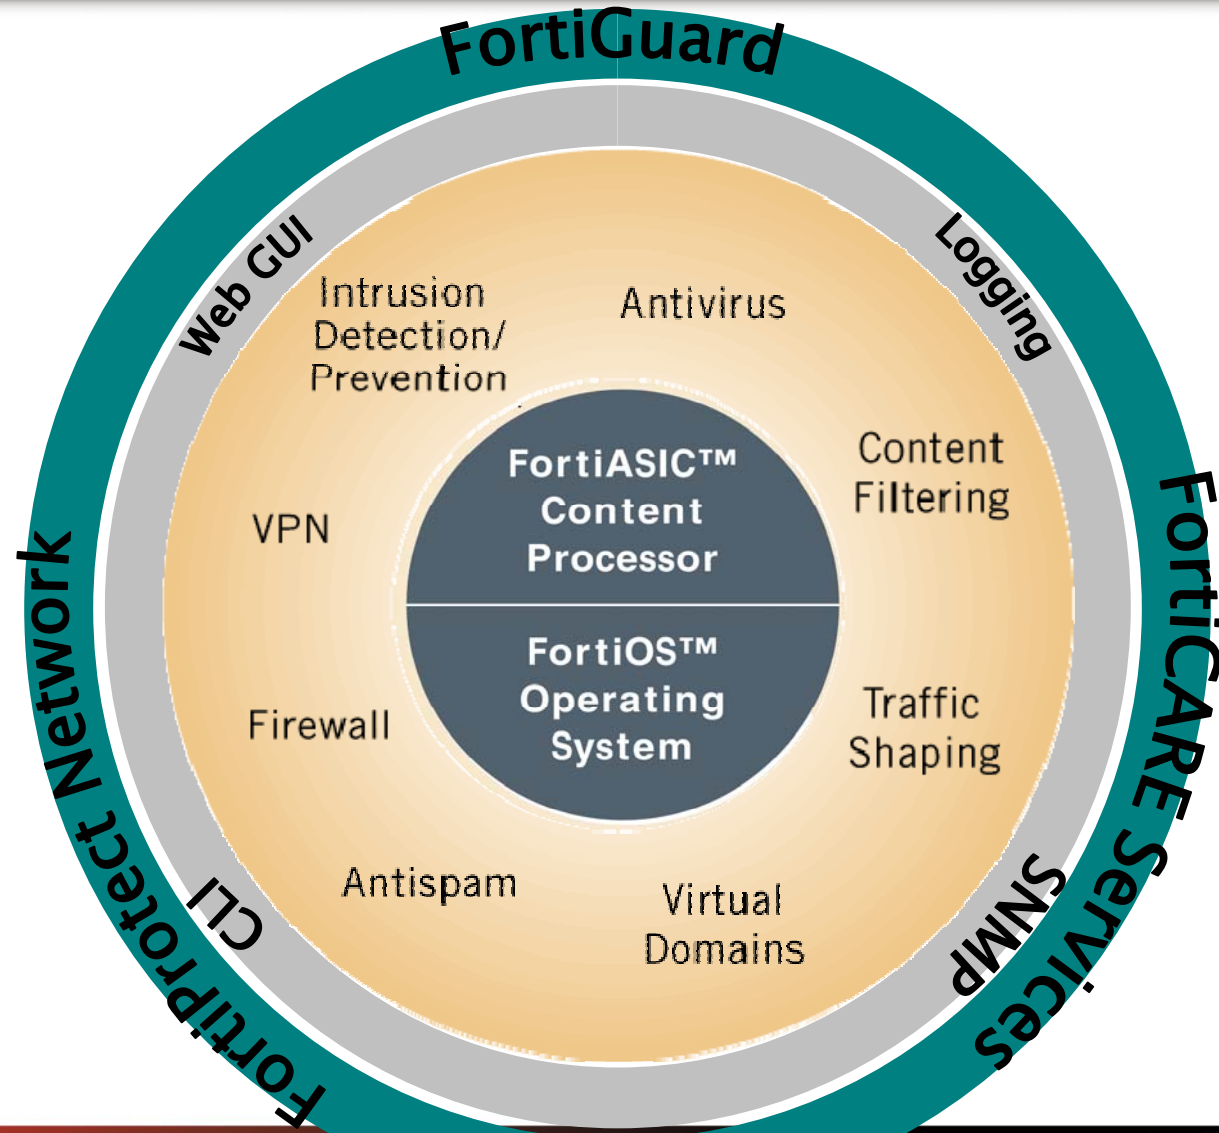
FortiGuard

Web GUI

Logging

Intrusion Detection/ Prevention

Antivirus

Content Filtering

VPN

FortiASIC™ Content Processor

FortiOS™ Operating System

Firewall

Traffic Shaping

Antispam

Virtual Domains

CLI

SNMP

Fortiprotect Network

FortiCARE Services